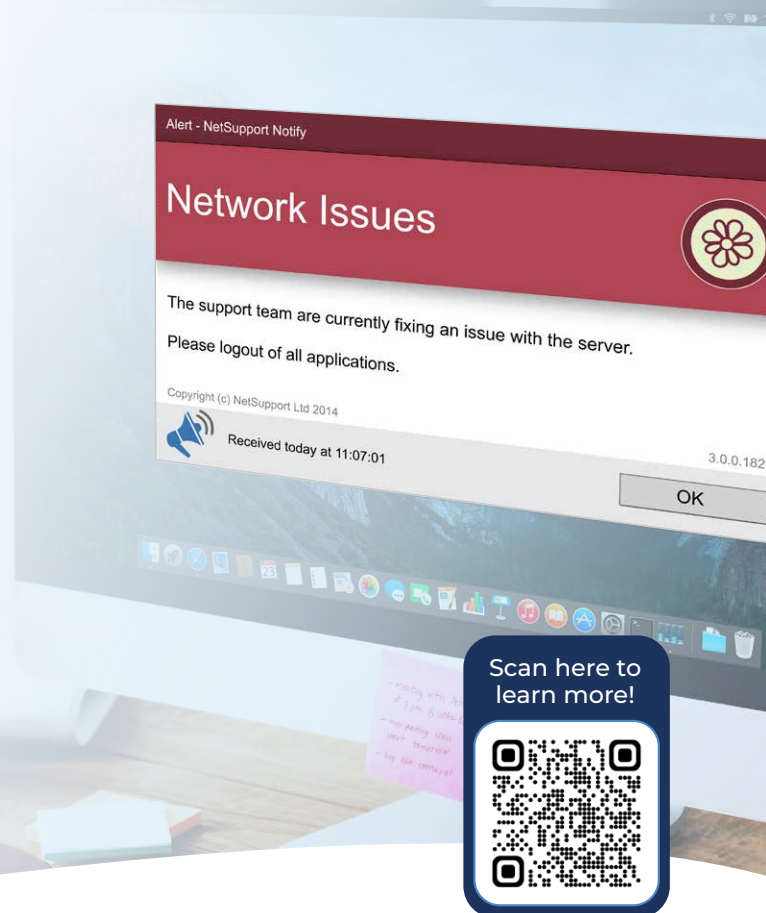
Alert - NetSupport Notify

Network Issues

The support team are currently fixing an issue with the server.

Please logout of all applications.

Copyright (c) NetSupport Ltd 2014

Received today at 11:07:01

3.0.0.182

OK

Scan here to learn more!